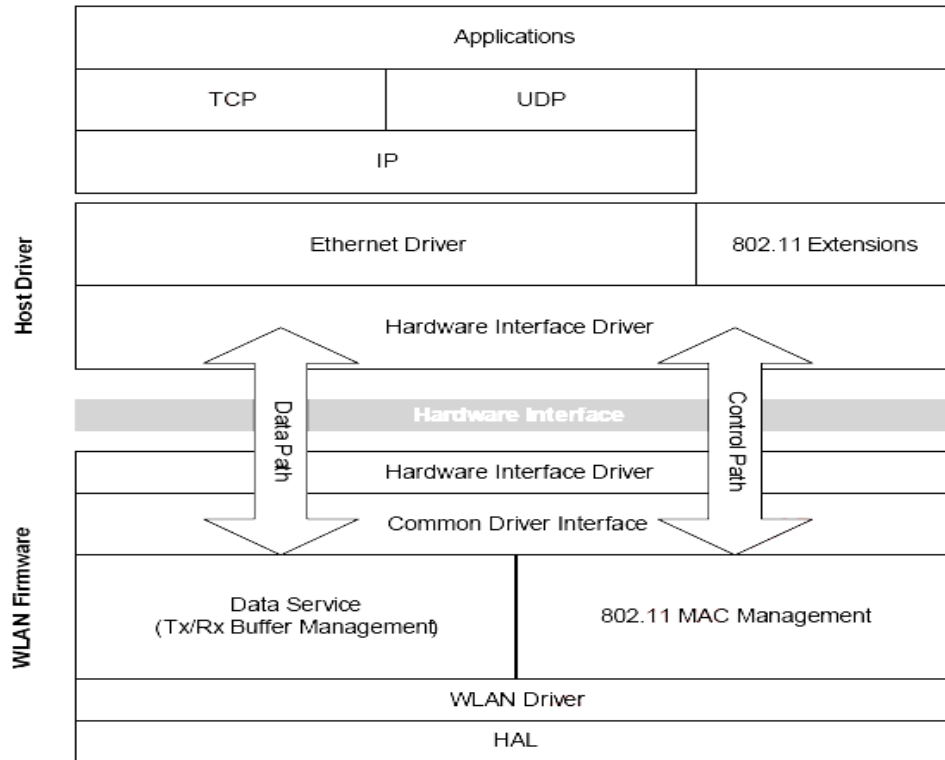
Applications

TCP

UDP

IP

Host Driver

Ethernet Driver

802.11 Extensions

Hardware Interface Driver

Data Path

Hardware Interface

Control Path

Hardware Interface Driver

Common Driver Interface

WLAN Firmware

Data Service
(Tx/Rx Buffer Management)

802.11 MAC Management

WLAN Driver

HAL